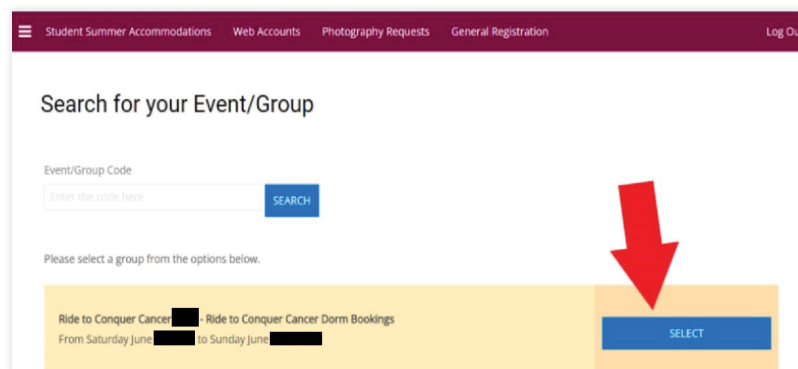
Student Summer Accommodations Web Accounts Photography Requests General Registration Log Ou

Search for your Event/Group

Event/Group Code

Enter the code here

SEARCH

Please select a group from the options below.

Ride to Conquer Cancer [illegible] - Ride to Conquer Cancer Dorm Bookings
From Saturday June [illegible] to Sunday June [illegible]

SELECT